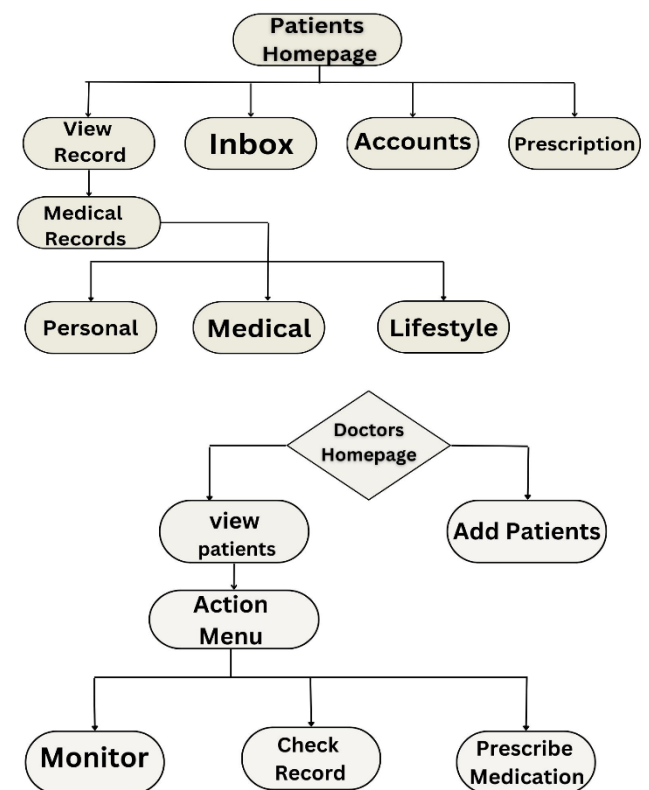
Patients Homepage

View Record

Inbox

Accounts

Prescription

Medical Records

Personal

Medical

Lifestyle

Doctors Homepage

view patients

Add Patients

Action Menu

Monitor

Check Record

Prescribe Medication